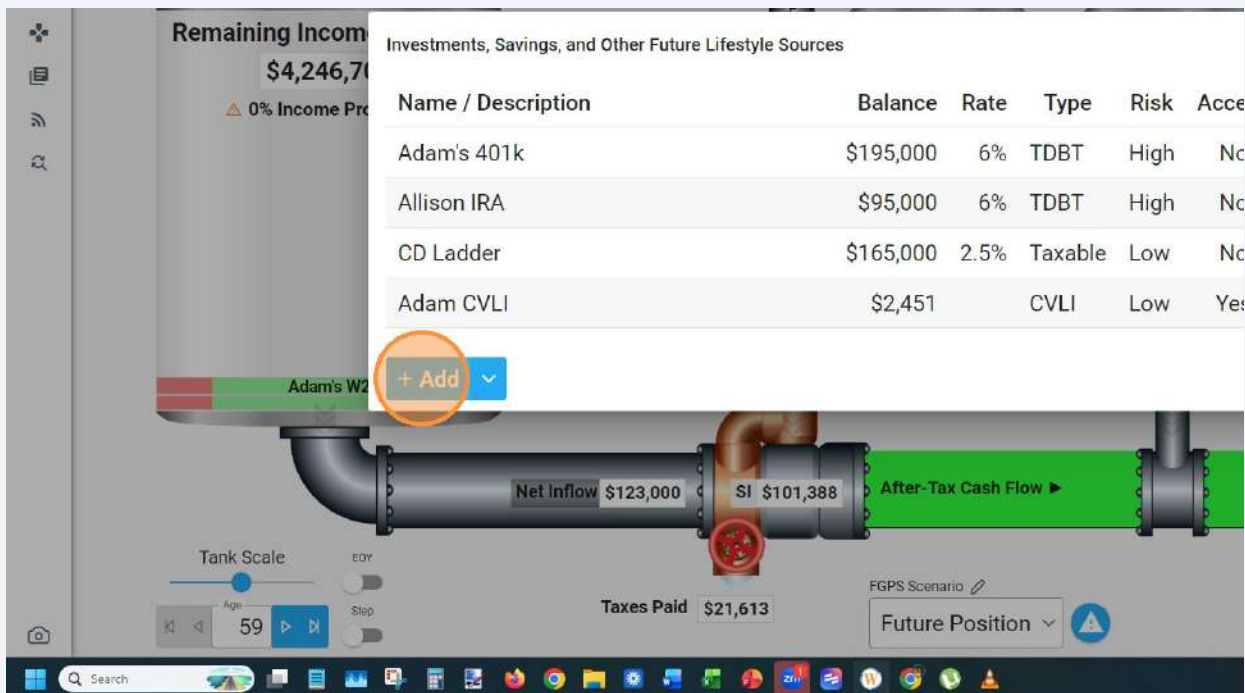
Remaining Incom
$4,246,7
⚠ 0% Income Pr

Investments, Savings, and Other Future Lifestyle Sources

| Name / Description | Balance | Rate | Type | Risk | Acce |
|---|---|---|---|---|---|
| Adam's 401k | \$195,000 | 6% | TDBT | High | No |
| Allison IRA | \$95,000 | 6% | TDBT | High | No |
| CD Ladder | \$165,000 | 2.5% | Taxable | Low | No |
| Adam CVLI | \$2,451 | | CVLI | Low | Yes |

+ Add

Adam's W2

Net Inflow \$123,000
SI \$101,388
After-Tax Cash Flow ►

Tank Scale
EOY
Age
59
Step

Taxes Paid \$21,613

FGPS Scenario
Future Position

Search